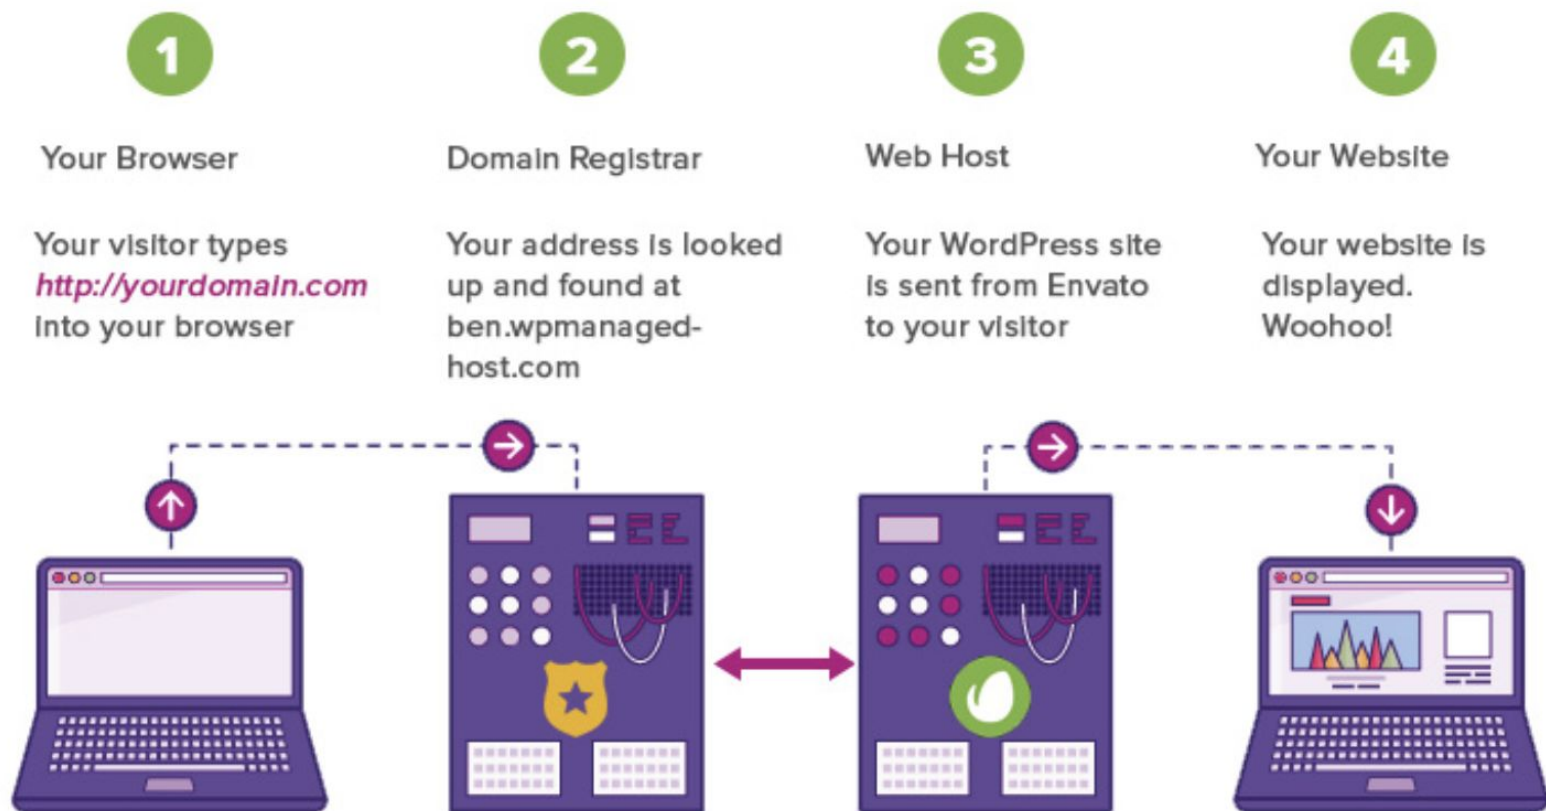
1

Your Browser

Your visitor types *http://yourdomain.com* into your browser

2

Domain Registrar

Your address is looked up and found at ben.wpmanaged-host.com

3

Web Host

Your WordPress site is sent from Envato to your visitor

4

Your Website

Your website is displayed. Woohoo!